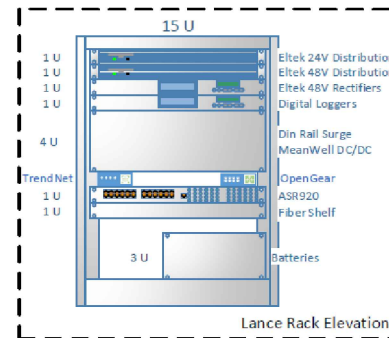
15 U

1 U
1 U
1 U
1 U

Eltek 24V Distribution
Eltek 48V Distribution
Eltek 48V Rectifiers
Digital Loggers

4 U

Din Rail Surge
MeanWell DC/DC

Trend Net
1 U
1 U

OpenGear
ASR920
Fiber Shelf

3 U

Batteries

Lance Rack Elevation